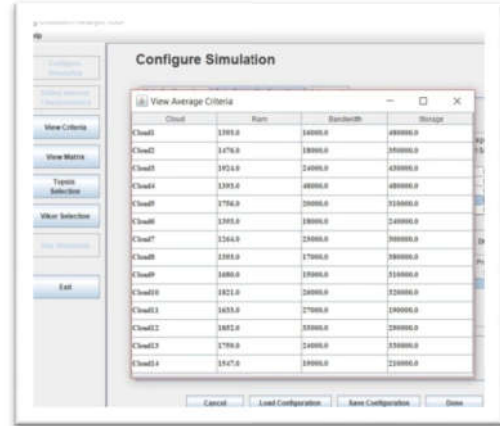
Configure Simulation

View Criteria

View Matrix

Topsis Selection

Vikor Selection

Exit

View Average Criteria

| Cloud | Ram | Bandwidth | Storage |
|---|---|---|---|
| Cloud1 | 1393.0 | 16000.0 | 480000.0 |
| Cloud2 | 1476.0 | 18000.0 | 350000.0 |
| Cloud3 | 1924.0 | 24000.0 | 450000.0 |
| Cloud4 | 1393.0 | 48000.0 | 480000.0 |
| Cloud5 | 1756.0 | 20000.0 | 310000.0 |
| Cloud6 | 1393.0 | 18000.0 | 240000.0 |
| Cloud7 | 1264.0 | 25000.0 | 300000.0 |
| Cloud8 | 1393.0 | 17000.0 | 380000.0 |
| Cloud9 | 1680.0 | 35000.0 | 310000.0 |
| Cloud10 | 1821.0 | 26000.0 | 320000.0 |
| Cloud11 | 1655.0 | 27000.0 | 190000.0 |
| Cloud12 | 1692.0 | 35000.0 | 280000.0 |
| Cloud13 | 1790.0 | 24000.0 | 330000.0 |
| Cloud14 | 1547.0 | 19000.0 | 210000.0 |

Cancel

Load Configuration

Save Configuration

Done